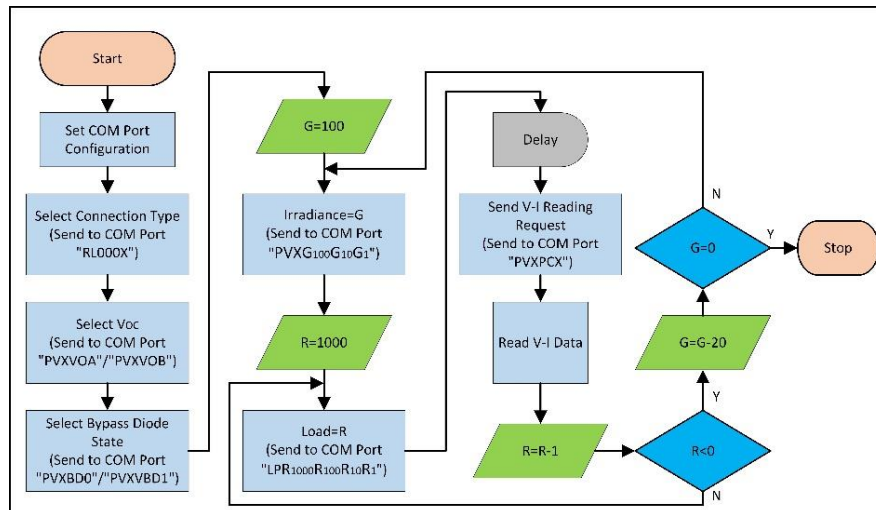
Start

Set COM Port Configuration

Select Connection Type (Send to COM Port "RL000X")

Select Voc (Send to COM Port "PVXVOA"/"PVXVOB")

Select Bypass Diode State (Send to COM Port "PVXBD0"/"PVXVBD1")

G=100

Irradiance=G (Send to COM Port "PVXG$_{100}$G$_{10}$G$_{1}$")

R=1000

Load=R (Send to COM Port "LPR$_{1000}$R$_{100}$R$_{10}$R$_{1}$")

Delay

Send V-I Reading Request (Send to COM Port "PVXPCX")

Read V-I Data

R=R-1

R<0

Y

N

G=G-20

G=0

N

Y

Stop